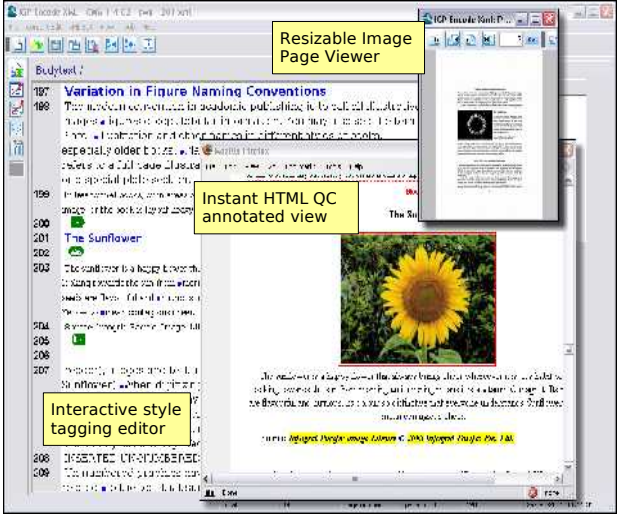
Resizable Image Page Viewer

Bodytext /

197 Variation in Figure Naming Conventions

198

199

200

201 The Sunflower

202

203

204

205

206

207

208

209

Instant HTML QC annotated view

Interactive style tagging editor

INSERTED UNNUMBERED

The Su

Done